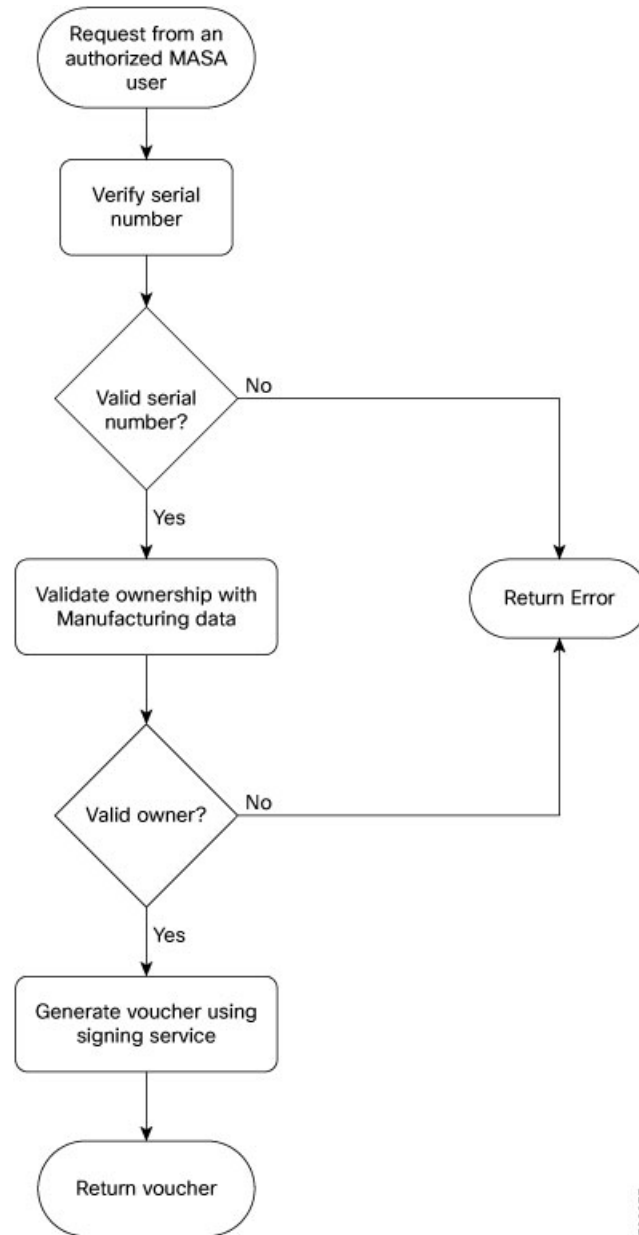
Request from an authorized MASA user

Verify serial number

Valid serial number?

No

Yes

Validate ownership with Manufacturing data

Return Error

Valid owner?

No

Yes

Generate voucher using signing service

Return voucher